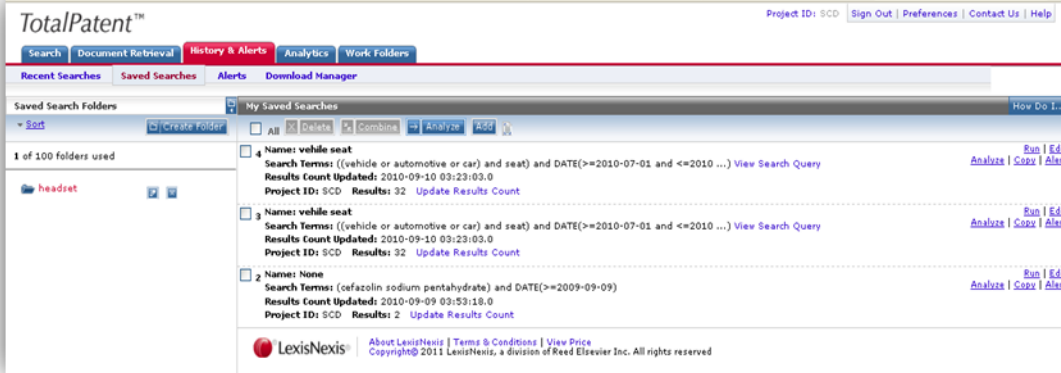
TotalPatent™

Project ID: SCD | Sign Out | Preferences | Contact Us | Help

Search | Document Retrieval | History & Alerts | Analytics | Work Folders

Recent Searches | Saved Searches | Alerts | Download Manager

Saved Search Folders

Sort

Create Folder

1 of 100 folders used

headset

My Saved Searches

How Do I...

All | Delete | Combine | Analyze | Add

4 Name: vehile seat
Search Terms: ((vehicle or automotive or car) and seat) and DATE(>=2010-07-01 and <=2010 ...) View Search Query
Results Count Updated: 2010-09-10 03:23:03.0
Project ID: SCD Results: 32 Update Results Count

Run | Ed
Analyze | Copy | Ale

3 Name: vehile seat
Search Terms: ((vehicle or automotive or car) and seat) and DATE(>=2010-07-01 and <=2010 ...) View Search Query
Results Count Updated: 2010-09-10 03:23:03.0
Project ID: SCD Results: 32 Update Results Count

Run | Ed
Analyze | Copy | Ale

2 Name: None
Search Terms: (cefazolin sodium pentahydrate) and DATE(>=2009-09-09)
Results Count Updated: 2010-09-09 03:53:18.0
Project ID: SCD Results: 2 Update Results Count

Run | Ed
Analyze | Copy | Ale

LexisNexis®

About LexisNexis | Terms & Conditions | View Price
Copyright© 2011 LexisNexis, a division of Reed Elsevier Inc. All rights reserved